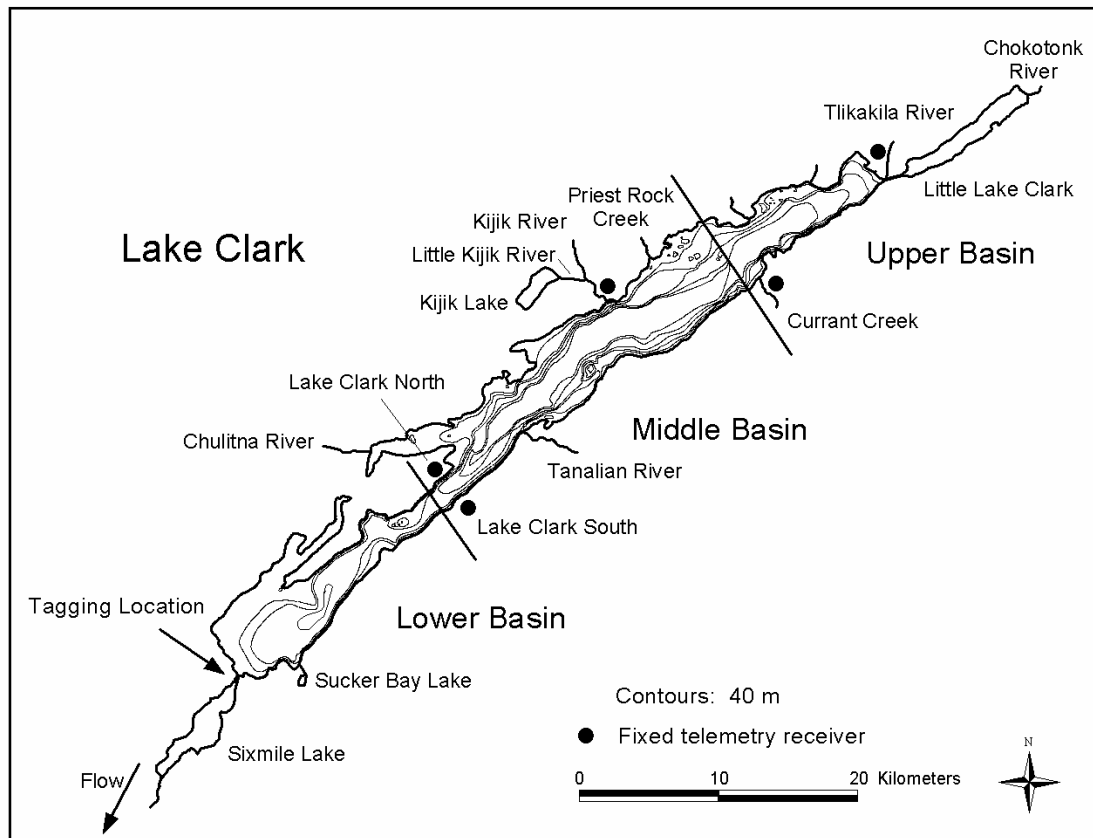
Chokotonk River

Tlikakila River

Little Lake Clark

Priest Rock Creek

Kijik River

Little Kijik River

Kijik Lake

Lake Clark

Upper Basin

Currant Creek

Lake Clark North

Chulitna River

Middle Basin

Tanalian River

Lake Clark South

Tagging Location

Lower Basin

Sucker Bay Lake

Contours: 40 m

Fixed telemetry receiver

Sixmile Lake

Flow

0 10 20 Kilometers

N